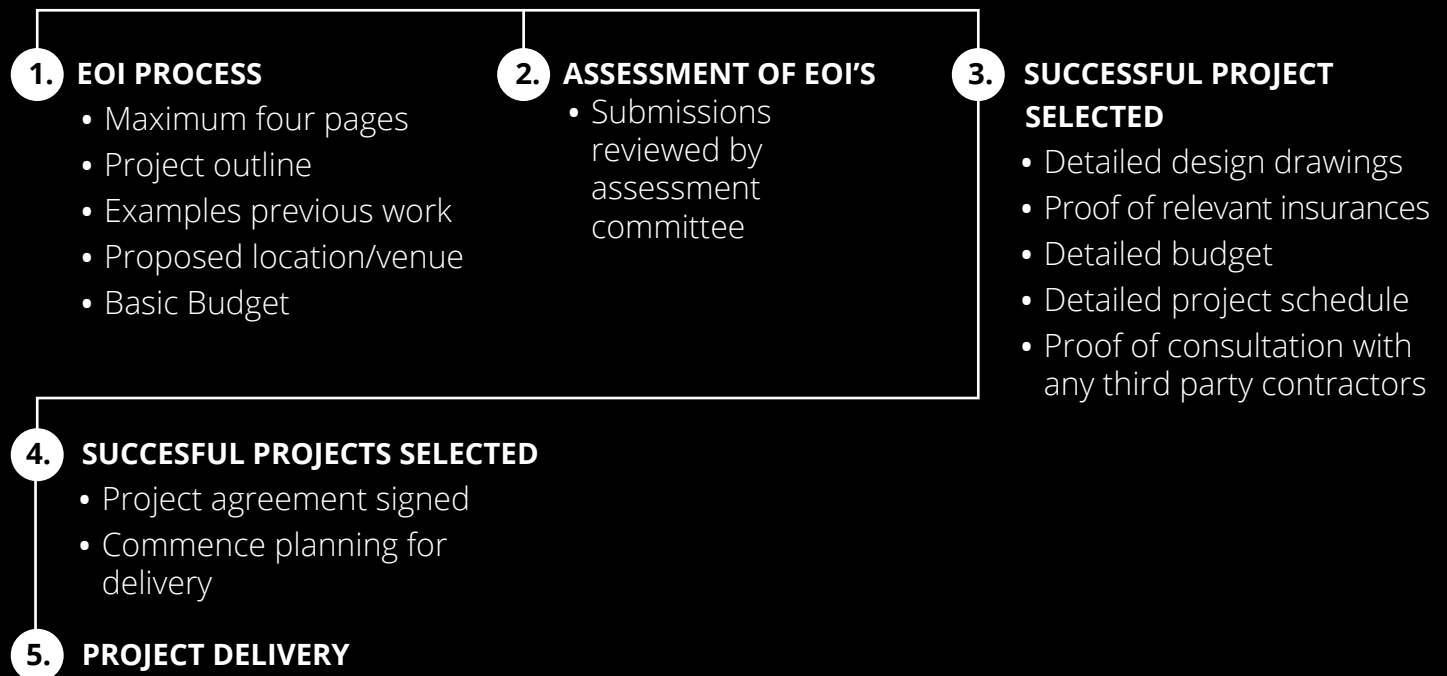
1. EOI PROCESS
• Maximum four pages
• Project outline
• Examples previous work
• Proposed location/venue
• Basic Budget

2. ASSESSMENT OF EOI'S
• Submissions reviewed by assessment committee

3. SUCCESSFUL PROJECT SELECTED
• Detailed design drawings
• Proof of relevant insurances
• Detailed budget
• Detailed project schedule
• Proof of consultation with any third party contractors

4. SUCCESFUL PROJECTS SELECTED
• Project agreement signed
• Commence planning for delivery

5. PROJECT DELIVERY